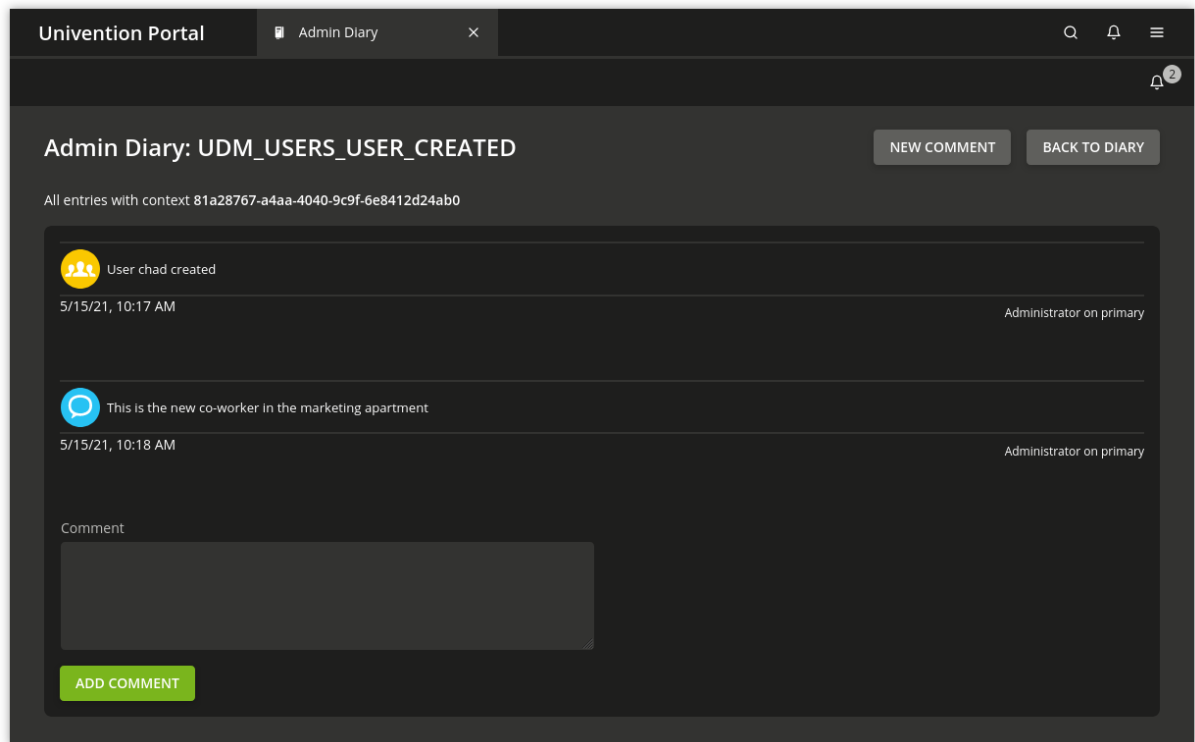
Univention Portal

Admin Diary ×

2

Admin Diary: UDM_USERS_USER_CREATED

NEW COMMENT

BACK TO DIARY

All entries with context 81a28767-a4aa-4040-9c9f-6e8412d24ab0

User chad created

5/15/21, 10:17 AM

Administrator on primary

This is the new co-worker in the marketing apartment

5/15/21, 10:18 AM

Administrator on primary

Comment

ADD COMMENT